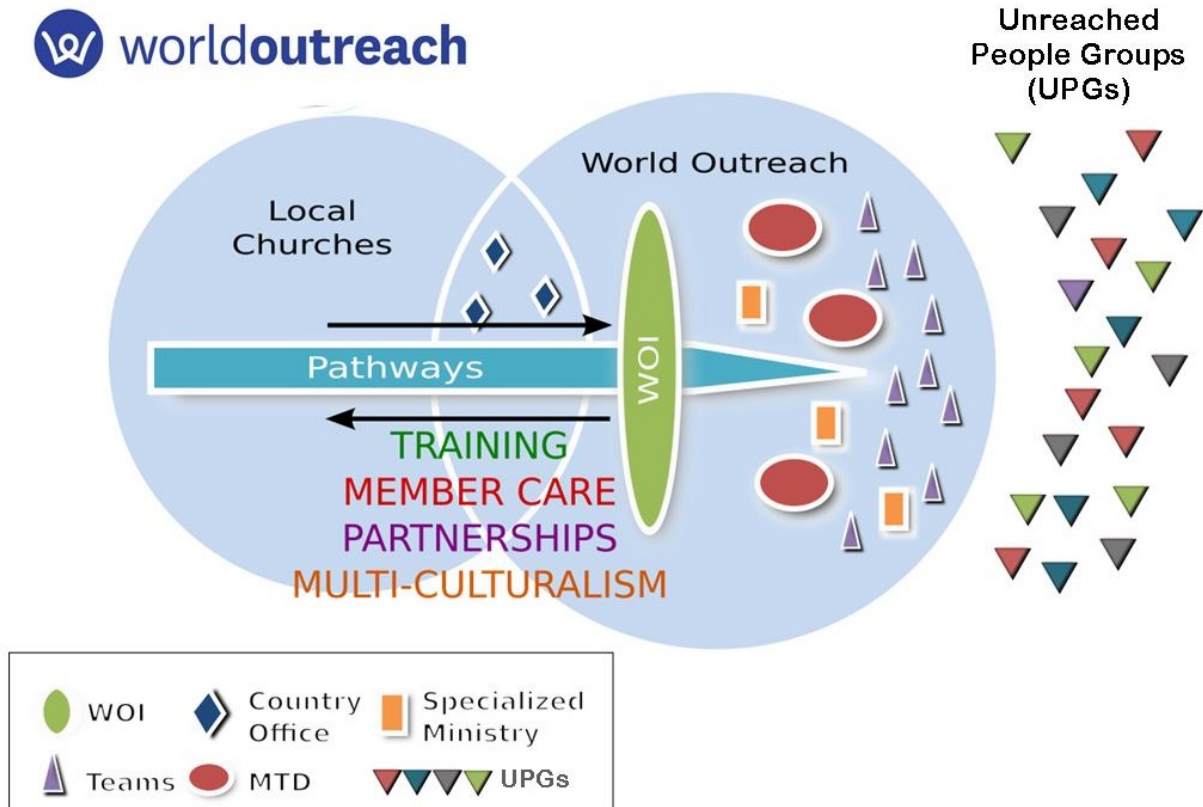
worldoutreach

Unreached People Groups (UPGs)

World Outreach

Local Churches

Pathways

WOI

TRAINING
MEMBER CARE
PARTNERSHIPS
MULTI-CULTURALISM

WOI
Country Office
Specialized Ministry
Teams
MTD
UPGs